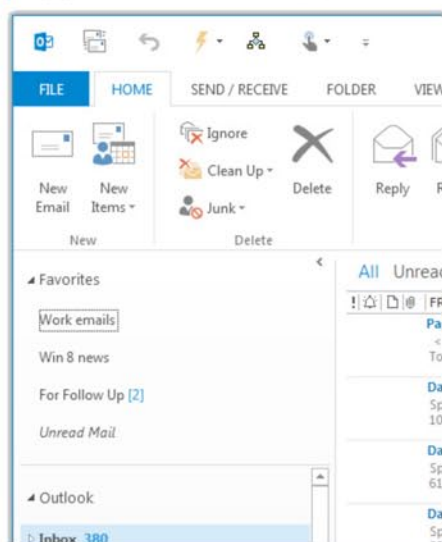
FILE HOME SEND / RECEIVE FOLDER VIEW

New Email New Items

New

Ignore Clean Up Junk

Delete

Delete

Reply R

Favorites

Work emails

Win 8 news

For Follow Up [2]

Unread Mail

Outlook

Inbox 380

All Unread

FR

Pa
<
To

Da
Sp
10

Da
Sp
61

Da
Sp